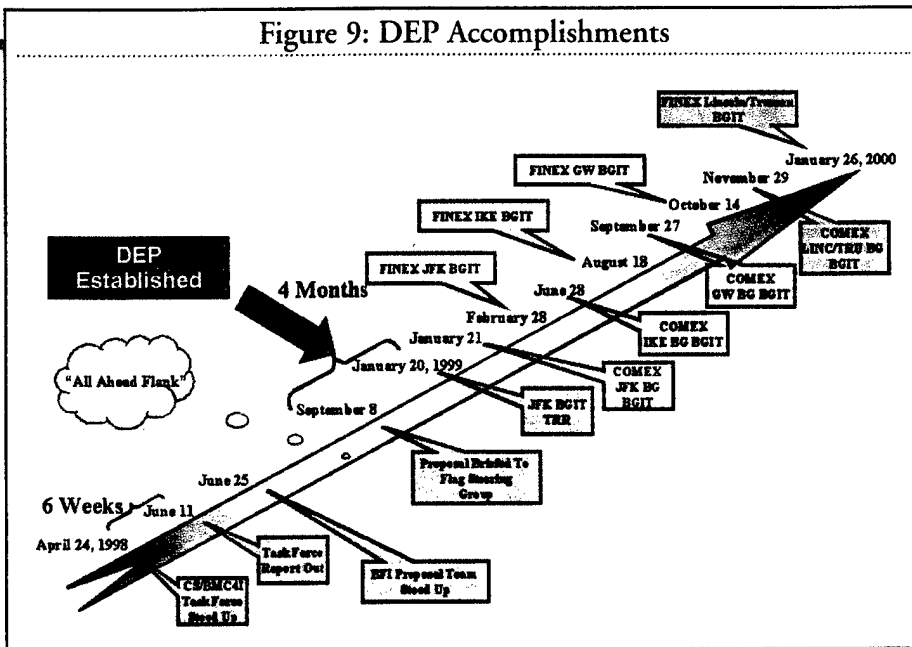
Figure 9: DEP Accomplishments

FINEX Lincoln/Truman BGIT

January 26, 2000

November 29

FINEX GW BGIT

October 14

COMEX LINC/TRU BG BGIT

FINEX IKE BGIT

September 27

August 18

COMEX GW BG BGIT

DEP Established

FINEX JFK BGIT

4 Months

June 28

February 28

COMEX IKE BG BGIT

January 21

COMEX JFK BG BGIT

January 20, 1999

"All Ahead Flank"

JFK BGIT TRR

September 8

Proposal Briefed To Flag Steering Group

June 25

6 Weeks

June 11

April 24, 1998

Task Force Report Out

EFI Proposal Team Stood Up

CS/BMC4I Task Force Stood Up